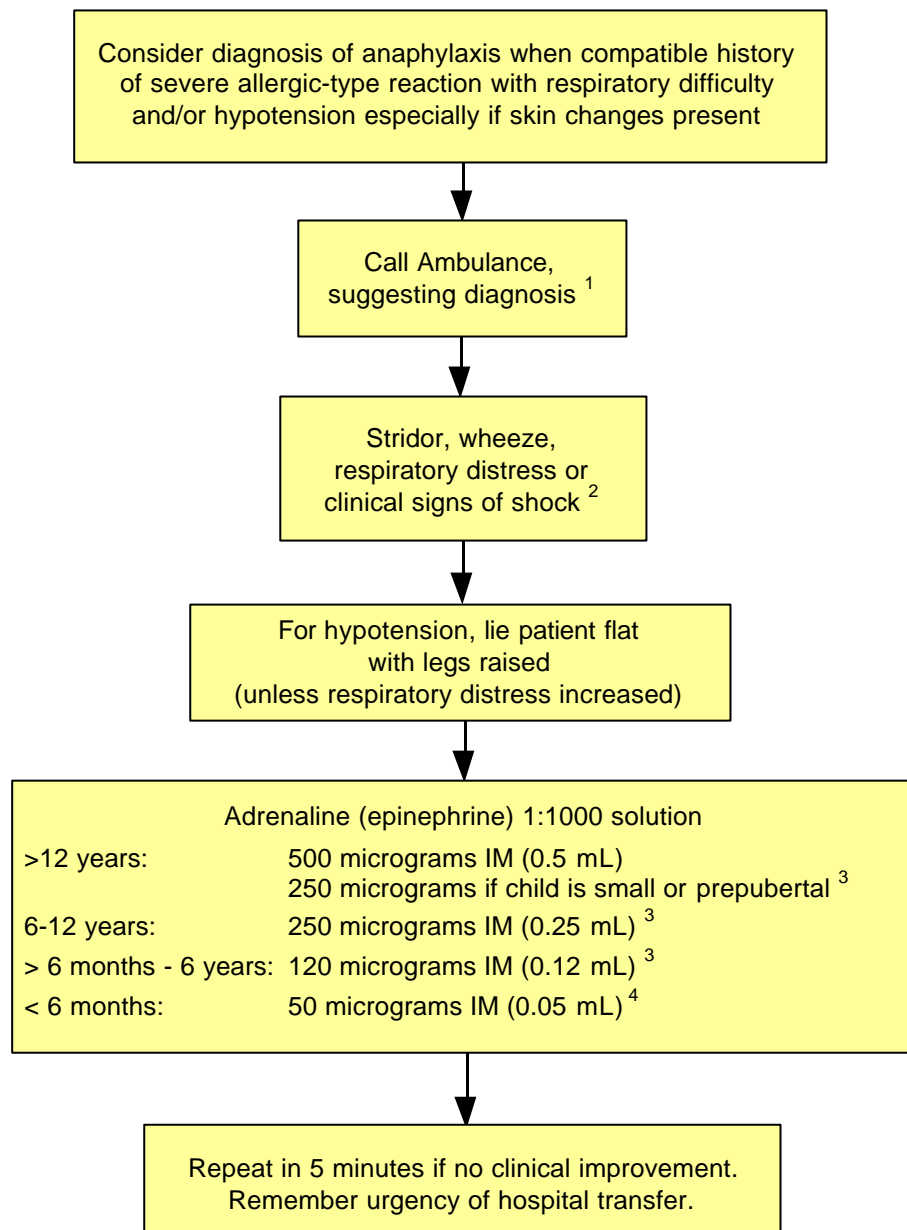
Consider diagnosis of anaphylaxis when compatible history of severe allergic-type reaction with respiratory difficulty and/or hypotension especially if skin changes present

Call Ambulance, suggesting diagnosis $^1$

Stridor, wheeze, respiratory distress or clinical signs of shock $^2$

For hypotension, lie patient flat with legs raised (unless respiratory distress increased)

Adrenaline (epinephrine) 1:1000 solution

| | |
|---|---|
| >12 years: | 500 micrograms IM (0.5 mL) 250 micrograms if child is small or prepubertal $^3$ |
| 6-12 years: | 250 micrograms IM (0.25 mL) $^3$ |
| > 6 months - 6 years: | 120 micrograms IM (0.12 mL) $^3$ |
| < 6 months: | 50 micrograms IM (0.05 mL) $^4$ |

Repeat in 5 minutes if no clinical improvement. Remember urgency of hospital transfer.